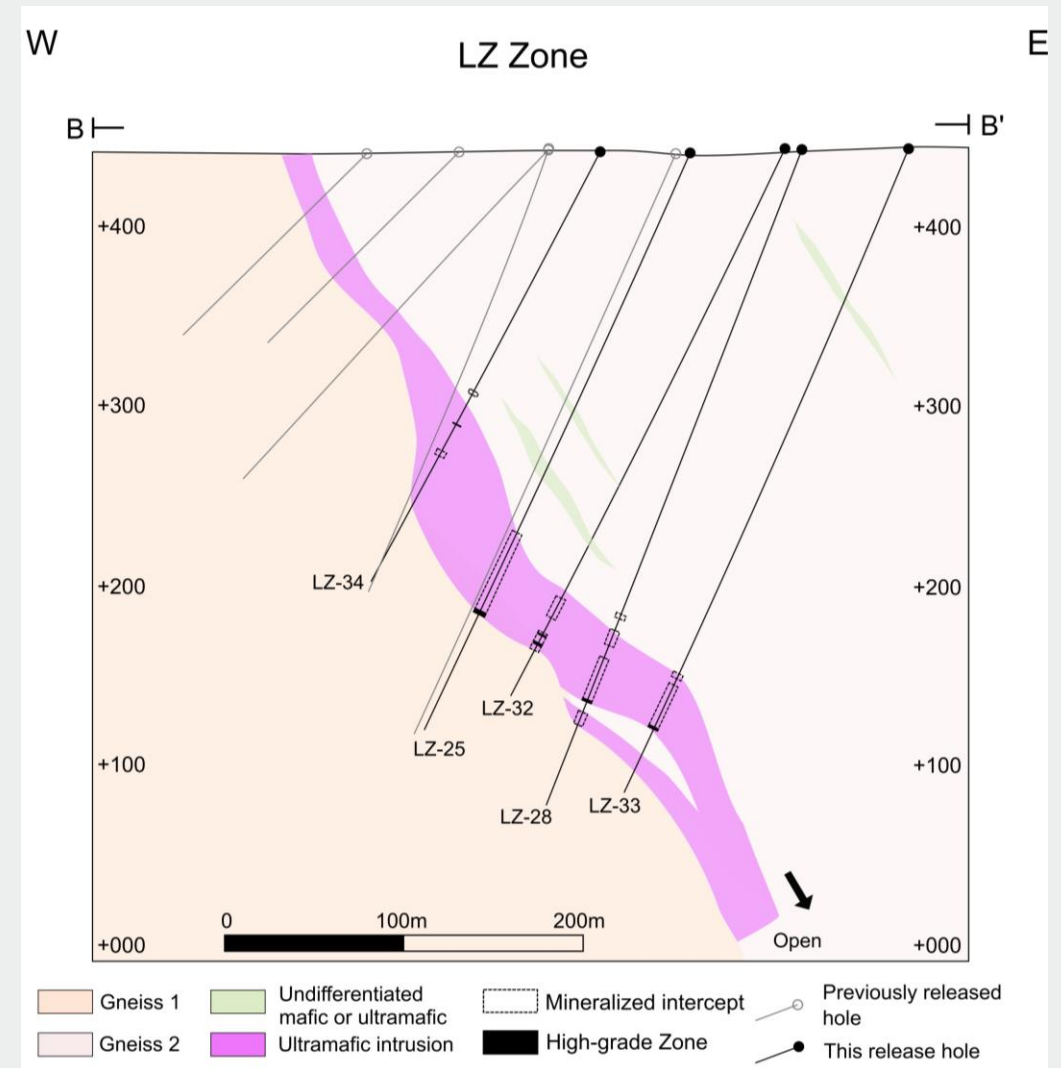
W

LZ Zone

E

B

B'

+400

+400

+300

+300

+200

+200

+100

+100

+000

+000

LZ-34

LZ-32

LZ-25

LZ-28

LZ-33

0

100m

200m

Open

Gneiss 1

Gneiss 2

Undifferentiated mafic or ultramafic

Ultramafic intrusion

Mineralized intercept

High-grade Zone

Previously released hole

This release hole